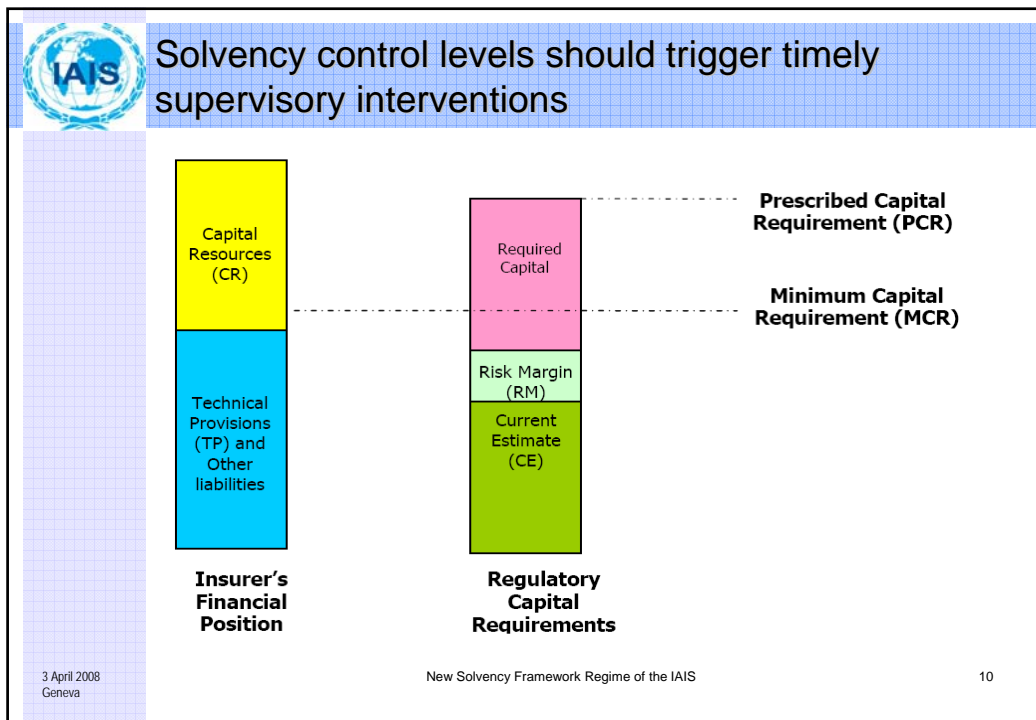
IAIS

Solvency control levels should trigger timely supervisory interventions

Capital Resources (CR)

Technical Provisions (TP) and Other liabilities

Insurer's Financial Position

Required Capital

Risk Margin (RM)

Current Estimate (CE)

Regulatory Capital Requirements

Prescribed Capital Requirement (PCR)

Minimum Capital Requirement (MCR)

3 April 2008
Geneva

New Solvency Framework Regime of the IAIS

10